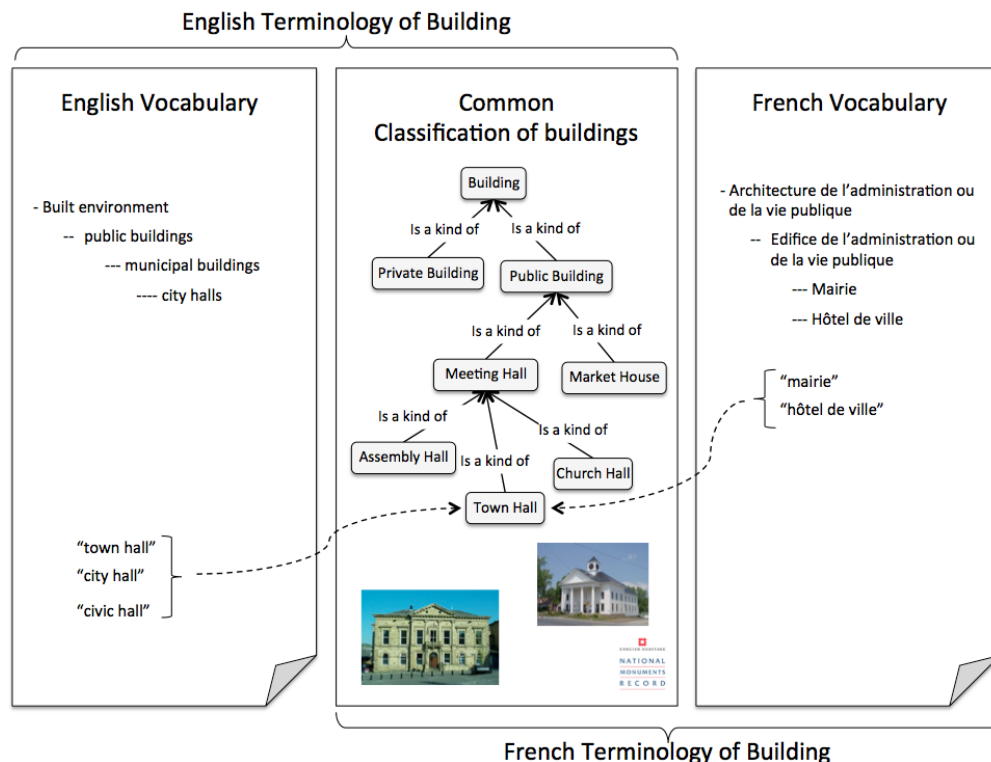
English Terminology of Building

English Vocabulary

- Built environment
-- public buildings
--- municipal buildings
---- city halls

"town hall"
"city hall"
"civic hall"

Common Classification of buildings

Building

Is a kind of

Is a kind of

Private Building

Public Building

Is a kind of

Is a kind of

Meeting Hall

Market House

Is a kind of

Is a kind of

Assembly Hall

Is a kind of

Church Hall

Town Hall

ENGLISH HERITAGE
NATIONAL MONUMENTS RECORD

French Vocabulary

- Architecture de l'administration ou de la vie publique
-- Edifice de l'administration ou de la vie publique
--- Mairie
--- Hôtel de ville

"mairie"
"hôtel de ville"

French Terminology of Building